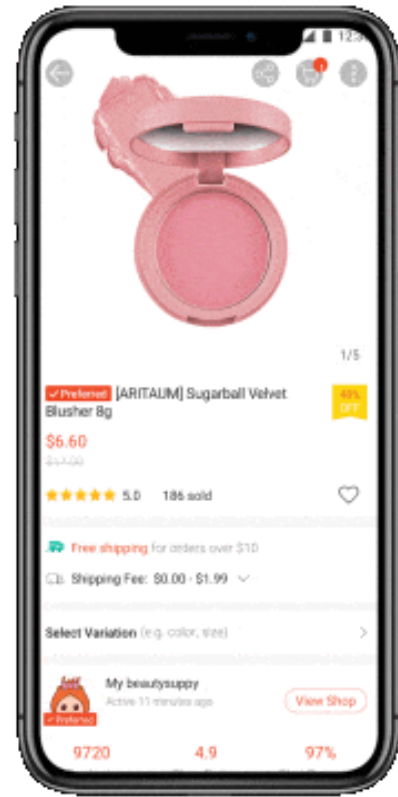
12:3

1

1/5

Preferred [ARITAUM] Sugarball Velvet Blusher 8g

49% OFF

$6.60

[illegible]

5.0 186 sold

Free shipping for orders over $10

Shipping Fee: $0.00 - $1.99

Select Variation (e.g. color, size)

My beautysuppy

Active 11 minutes ago

View Shop

Preferred

9720

4.9

97%